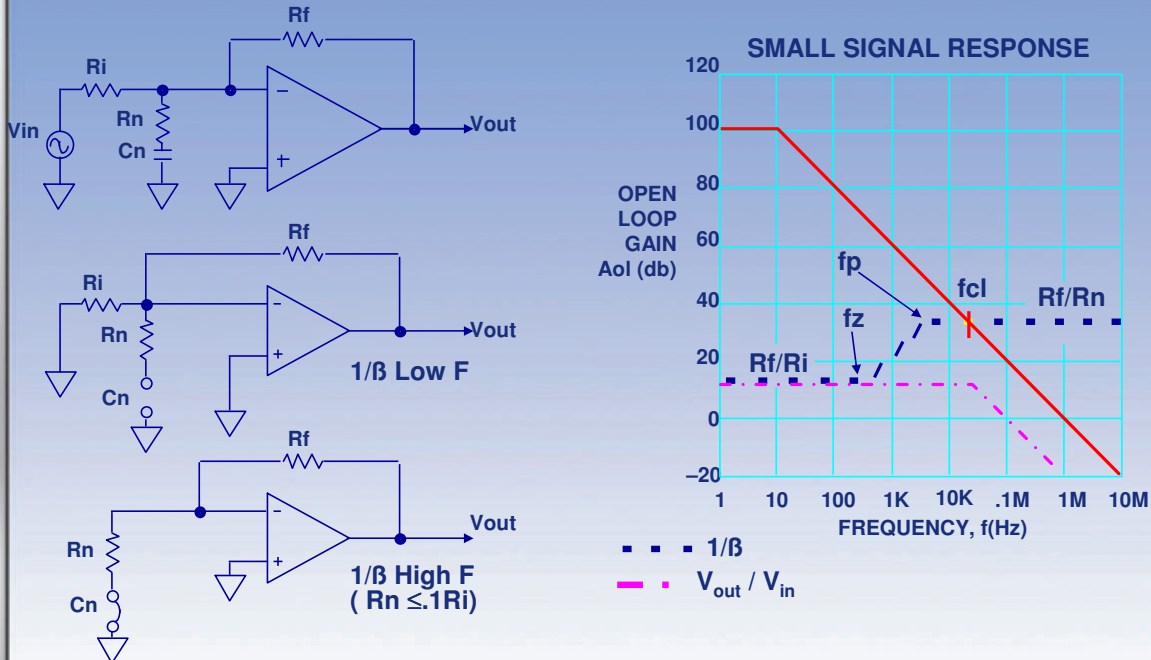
Rf
Ri
Vin
Rn
Cn
–
+
Vout

Rf
Ri
Rn
Cn
–
+
Vout
1/ß Low F

Rf
Rn
Cn
–
+
Vout
1/ß High F
( Rn ≤.1Ri)

SMALL SIGNAL RESPONSE
120
100
80
60
40
20
0
–20
OPEN LOOP GAIN Aol (db)
fp
fcl
Rf/Rn
fz
Rf/Ri
1 10 100 1K 10K .1M 1M 10M
FREQUENCY, f(Hz)

1/ß
$V_{out}$ / $V_{in}$